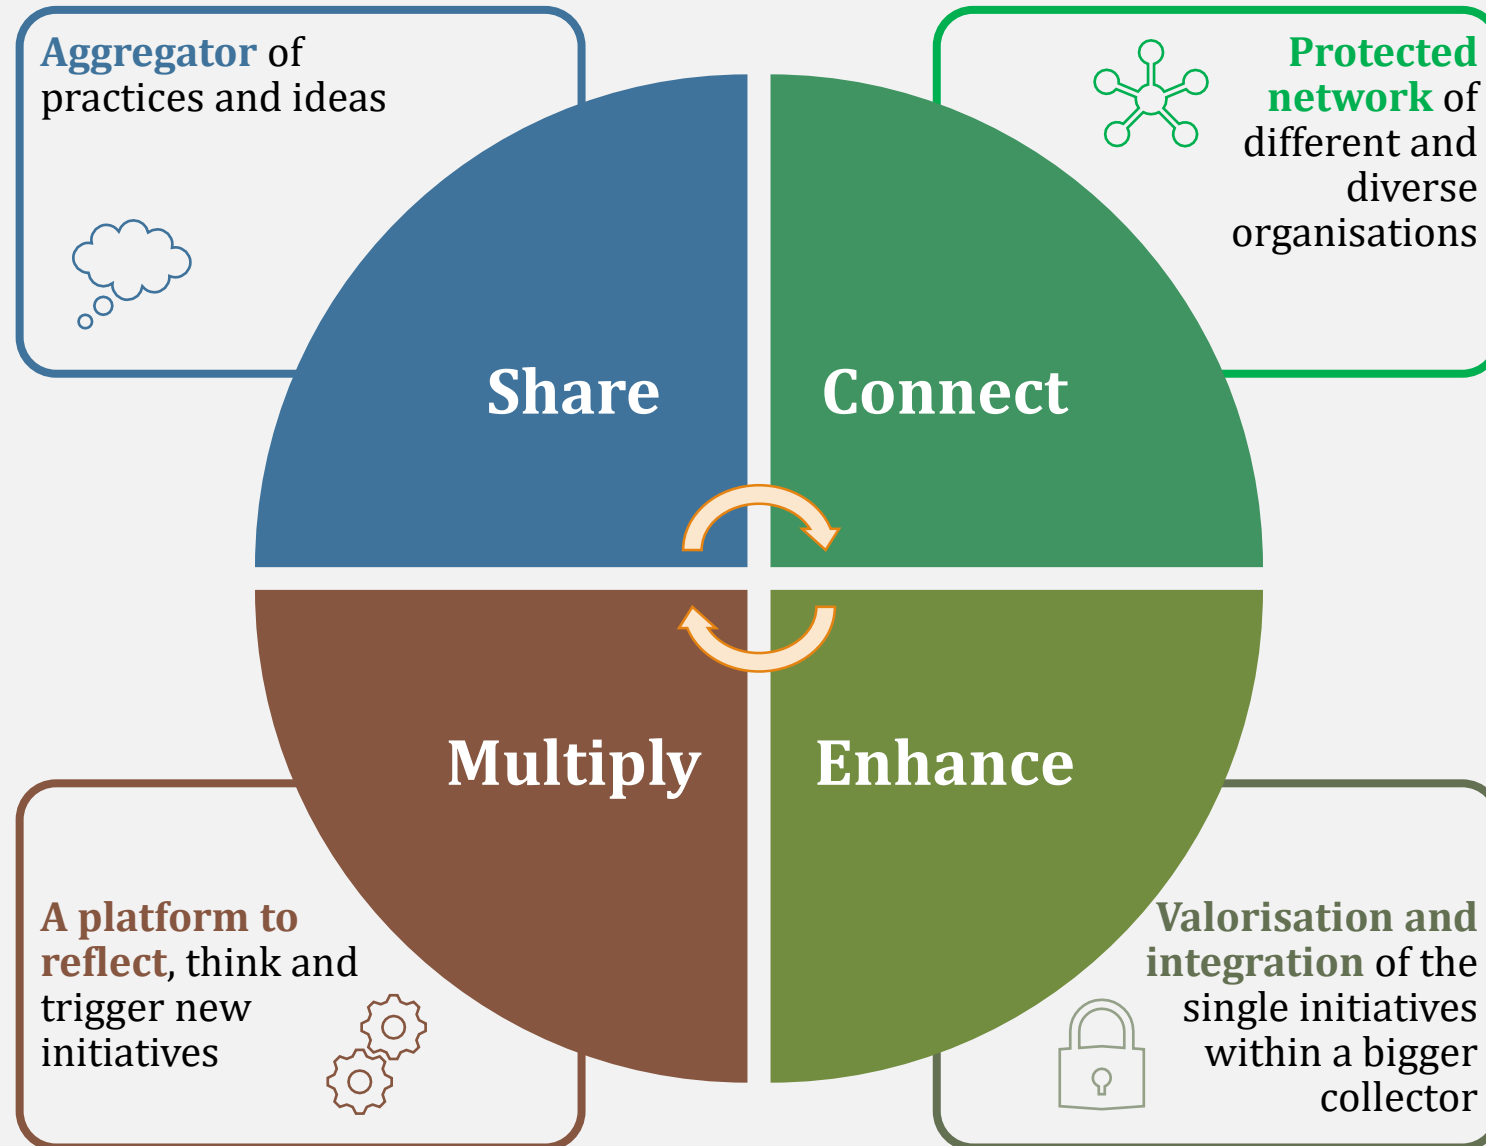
Aggregator of practices and ideas

Protected network of different and diverse organisations

Share

Connect

Multiply

Enhance

A platform to reflect, think and trigger new initiatives

Valorisation and integration of the single initiatives within a bigger collector